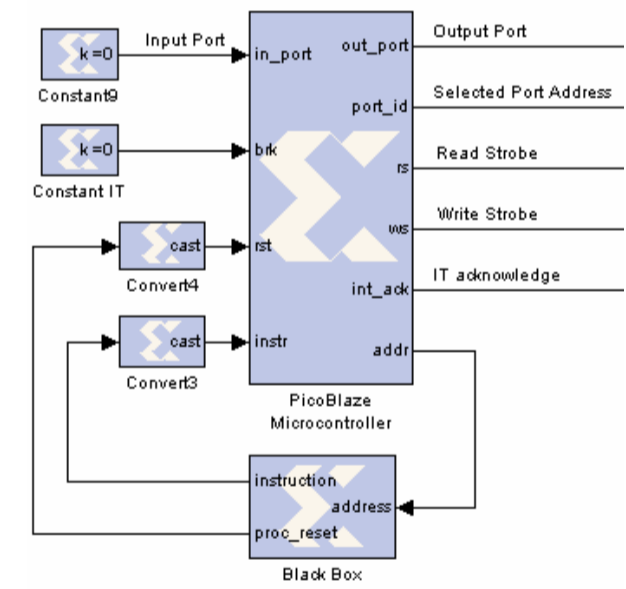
k=0
Constant9

Input Port

k=0
Constant IT

cast
Convert4

cast
Convert3

in_port
brk
rst
instr

out_port
port_id
rs
ws
int_ack
addr

PicoBlaze
Microcontroller

Output Port
Selected Port Address
Read Strobe
Write Strobe
IT acknowledge

instruction
address
proc_reset
Black Box